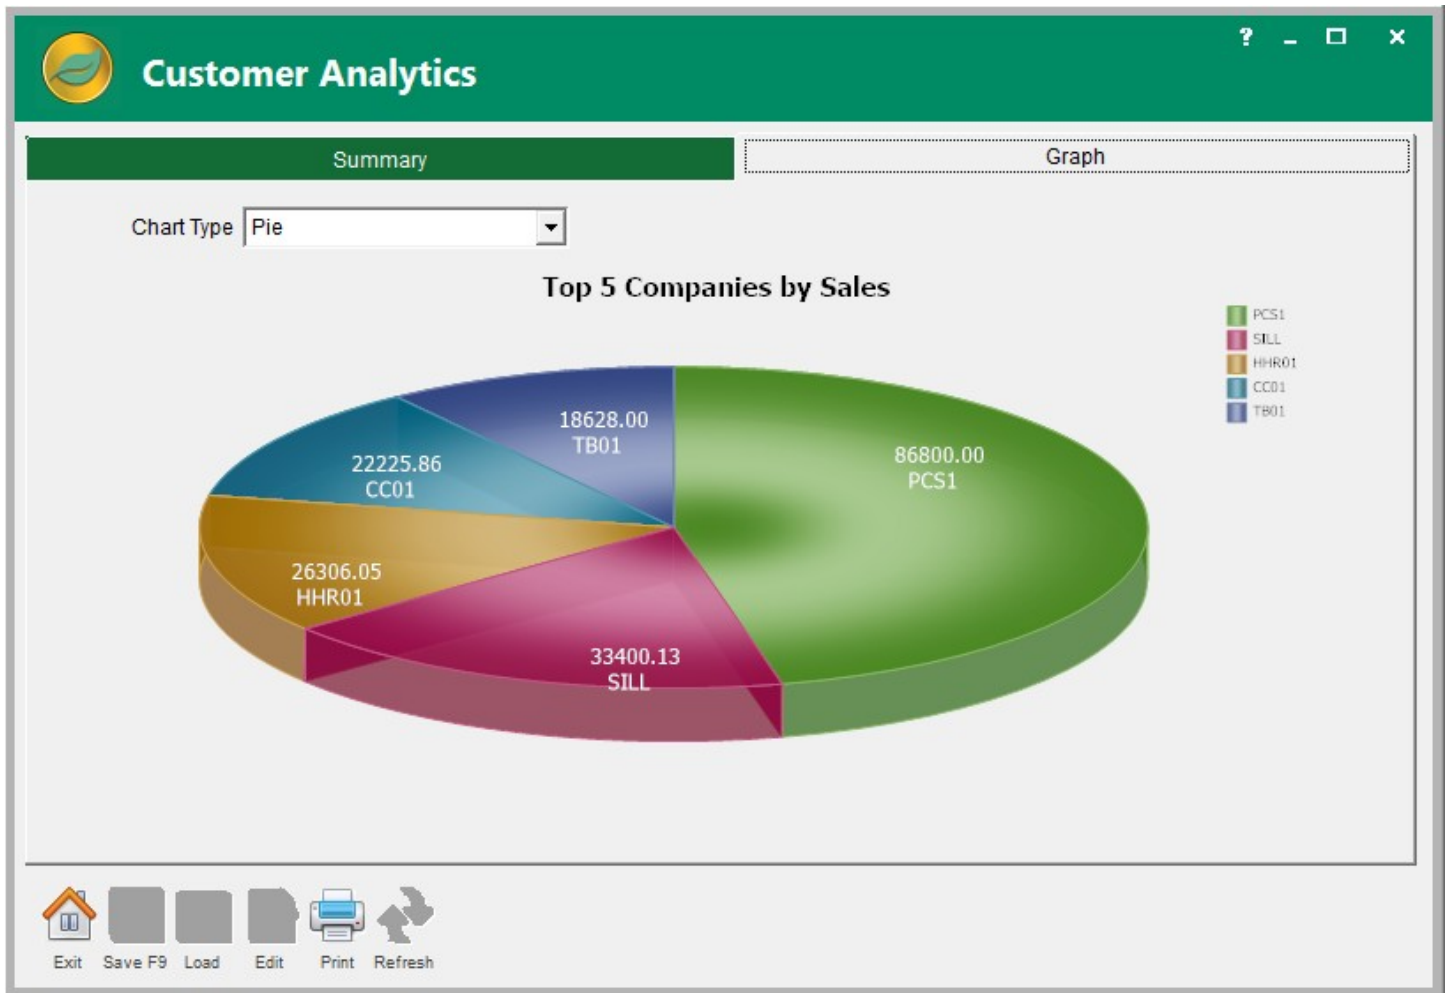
Customer Analytics

? _ ☐ ×

Summary

Graph

Chart Type Pie

Top 5 Companies by Sales

PCS1
SILL
HHR01
CC01
TB01

18628.00
TB01

22225.86
CC01

86800.00
PCS1

26306.05
HHR01

33400.13
SILL

Exit Save F9 Load Edit Print Refresh